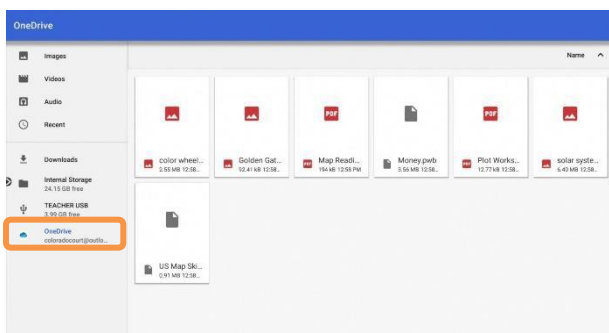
OneDrive

Images
Videos
Audio
Recent
Downloads
Internal Storage
24.15 GB free
TEACHER USB
3.99 GB free
OneDrive
coloradocourt@outlo...

Name

PDF
PDF

color wheel...
2.55 MB 12:58...
Golden Gat...
92.41 kB 12:58...
Map Readi...
194 kB 12:59 PM
Money.pwb
3.56 MB 12:58...
Plot Works...
12.77 kB 12:58...
solar syste...
6.40 MB 12:58...
US Map Ski...
0.91 MB 12:58...